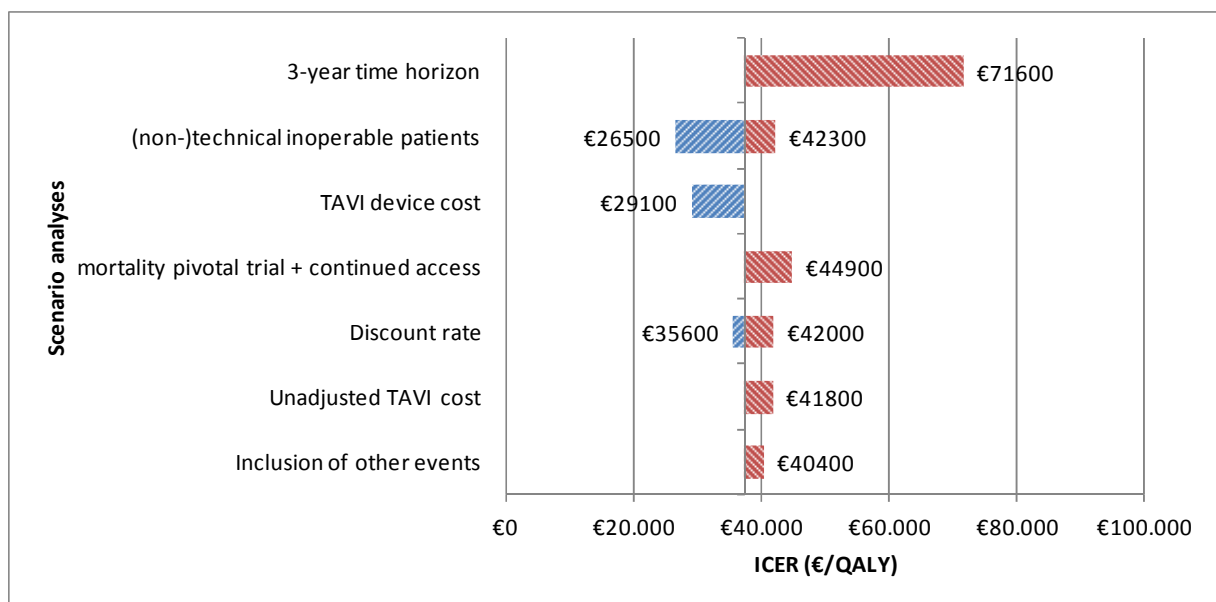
Scenario analyses

3-year time horizon
€71600

(non-)technical inoperable patients
€26500
€42300

TAVI device cost
€29100

mortality pivotal trial + continued access
€44900

Discount rate
€35600
€42000

Unadjusted TAVI cost
€41800

Inclusion of other events
€40400

€0
€20.000
€40.000
€60.000
€80.000
€100.000

ICER (€/QALY)